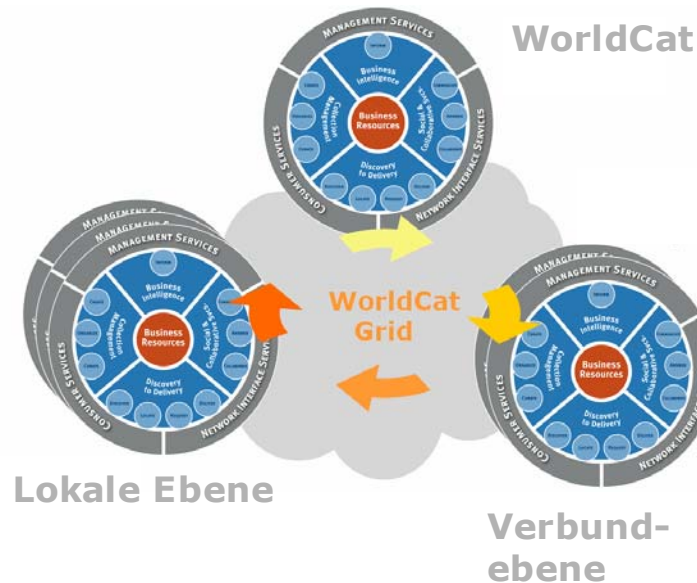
WorldCat

MANAGEMENT SERVICES
Business Intelligence
Collection Management
Business Resources
Social & Collaborative Tools
Discovery to Delivery
CONSUMER SERVICES
NETWORK INTERFACE SERVICES

MANAGEMENT SERVICES
MANAGEMENT SERVICES
MANAGEMENT SERVICES
Business Intelligence
Collection Management
Business Resources
Social & Collaborative Tools
Discovery to Delivery
CONSUMER SERVICES
NETWORK INTERFACE SERVICES

WorldCat Grid

MANAGEMENT SERVICES
MANAGEMENT SERVICES
Business Intelligence
Collection Management
Business Resources
Social & Collaborative Tools
Discovery to Delivery
CONSUMER SERVICES
NETWORK INTERFACE

Lokale Ebene

Verbundebene